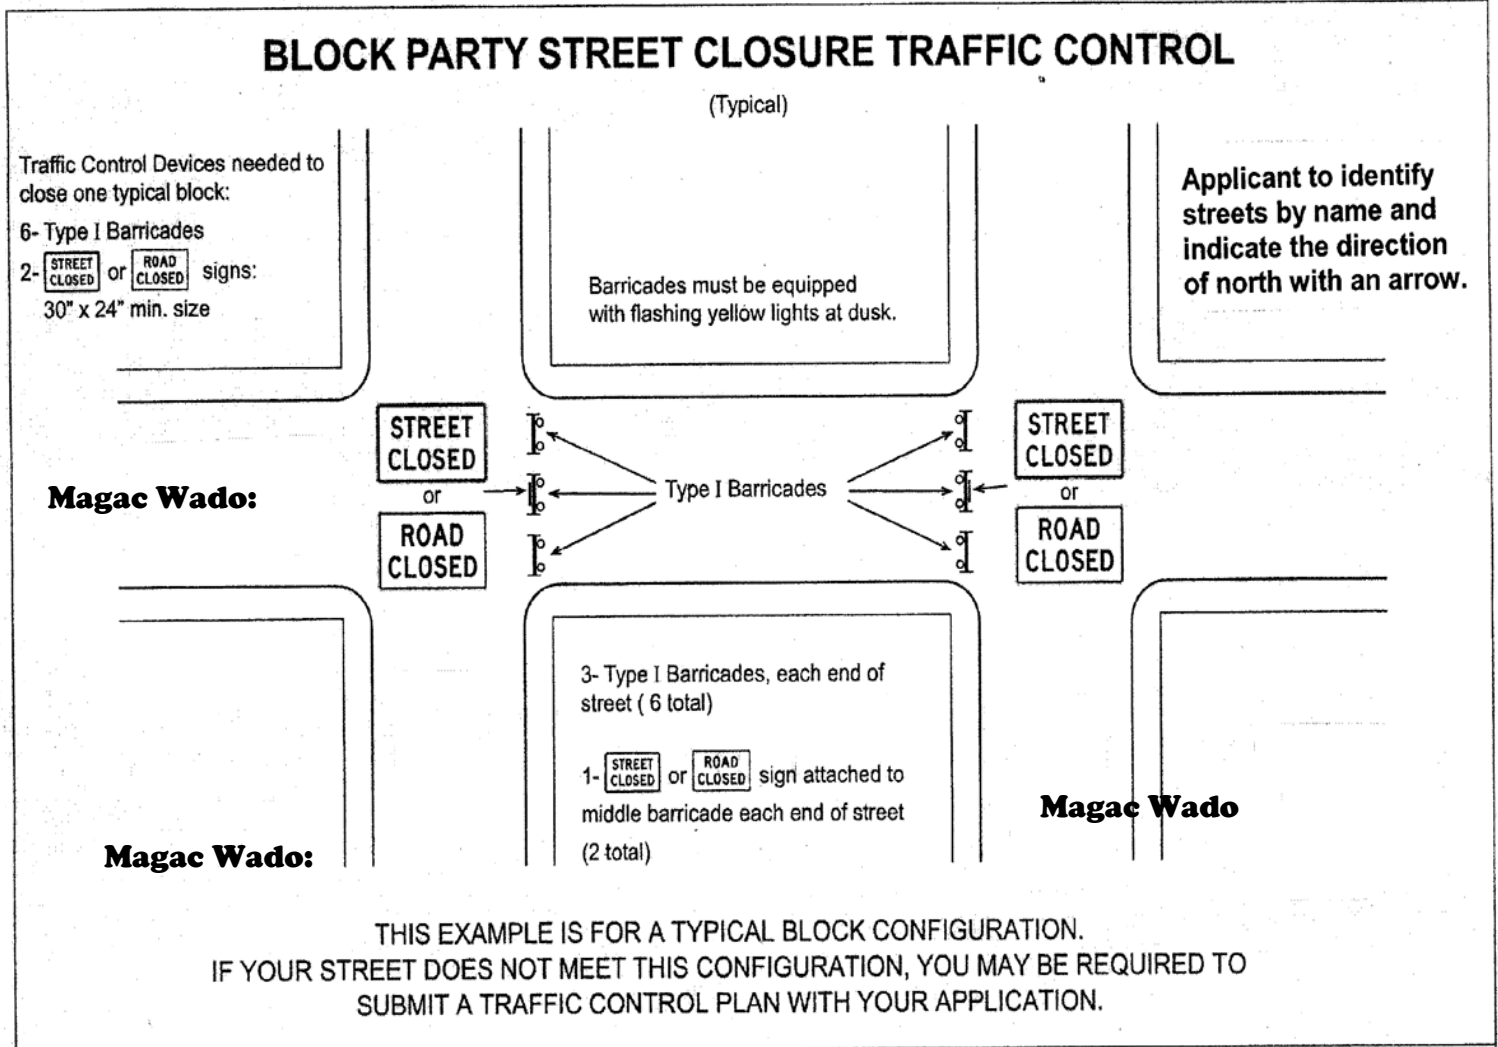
BLOCK PARTY STREET CLOSURE TRAFFIC CONTROL

(Typical)

Traffic Control Devices needed to close one typical block:

6- Type I Barricades

2- STREET CLOSED or ROAD CLOSED signs: 30" x 24" min. size

Barricades must be equipped with flashing yellow lights at dusk.

Applicant to identify streets by name and indicate the direction of north with an arrow.

STREET CLOSED

or

ROAD CLOSED

Magac Wado:

Type I Barricades

STREET CLOSED

or

ROAD CLOSED

3- Type I Barricades, each end of street ( 6 total)

1- STREET CLOSED or ROAD CLOSED sign attached to middle barricade each end of street (2 total)

Magac Wado

Magac Wado:

THIS EXAMPLE IS FOR A TYPICAL BLOCK CONFIGURATION.
IF YOUR STREET DOES NOT MEET THIS CONFIGURATION, YOU MAY BE REQUIRED TO SUBMIT A TRAFFIC CONTROL PLAN WITH YOUR APPLICATION.